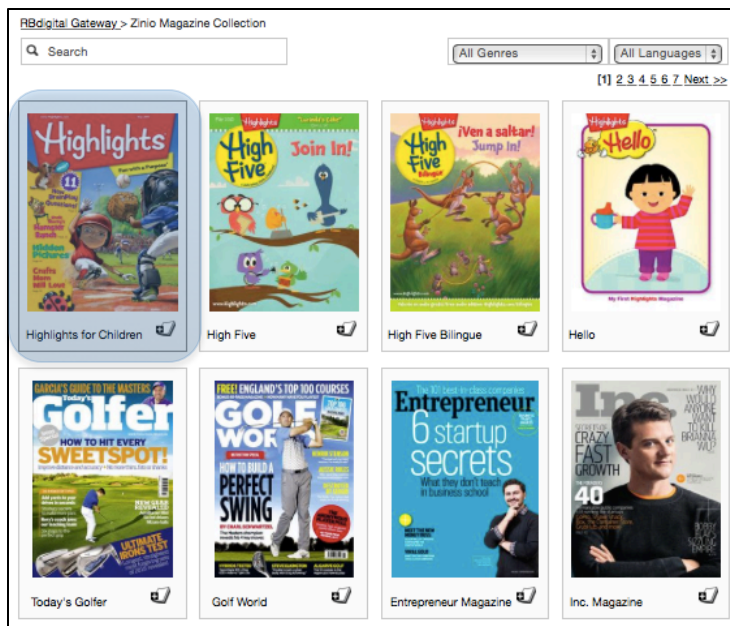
RBdigital Gateway > Zinio Magazine Collection

Search

All Genres

All Languages

[1] 2 3 4 5 6 7 Next >>

Highlights

11

Hidden Pictures

Highlights for Children

Highlights

High Five

Join In!

High Five

Highlights

¡Ven a saltar! Jump In!

High Five Bilingüe

High Five Bilingue

Highlights

Hello

My First Highlights Magazine

Hello

GARCIA'S GUIDE TO THE MASTERS

Today's Golfer

HOW TO HIT EVERY SWEETSPOT!

ULTIMATE IRONS TEST

Today's Golfer

FREE! ENGLAND'S TOP 100 COURSES

GOLF WORLD

HOW TO BUILD A PERFECT SWING

Golf World

The 101 best-in-class companies

Entrepreneur

6 startup secrets

What they don't teach in business school

Entrepreneur Magazine

Inc.

CRAZY FAST GROWTH

40

Inc. Magazine